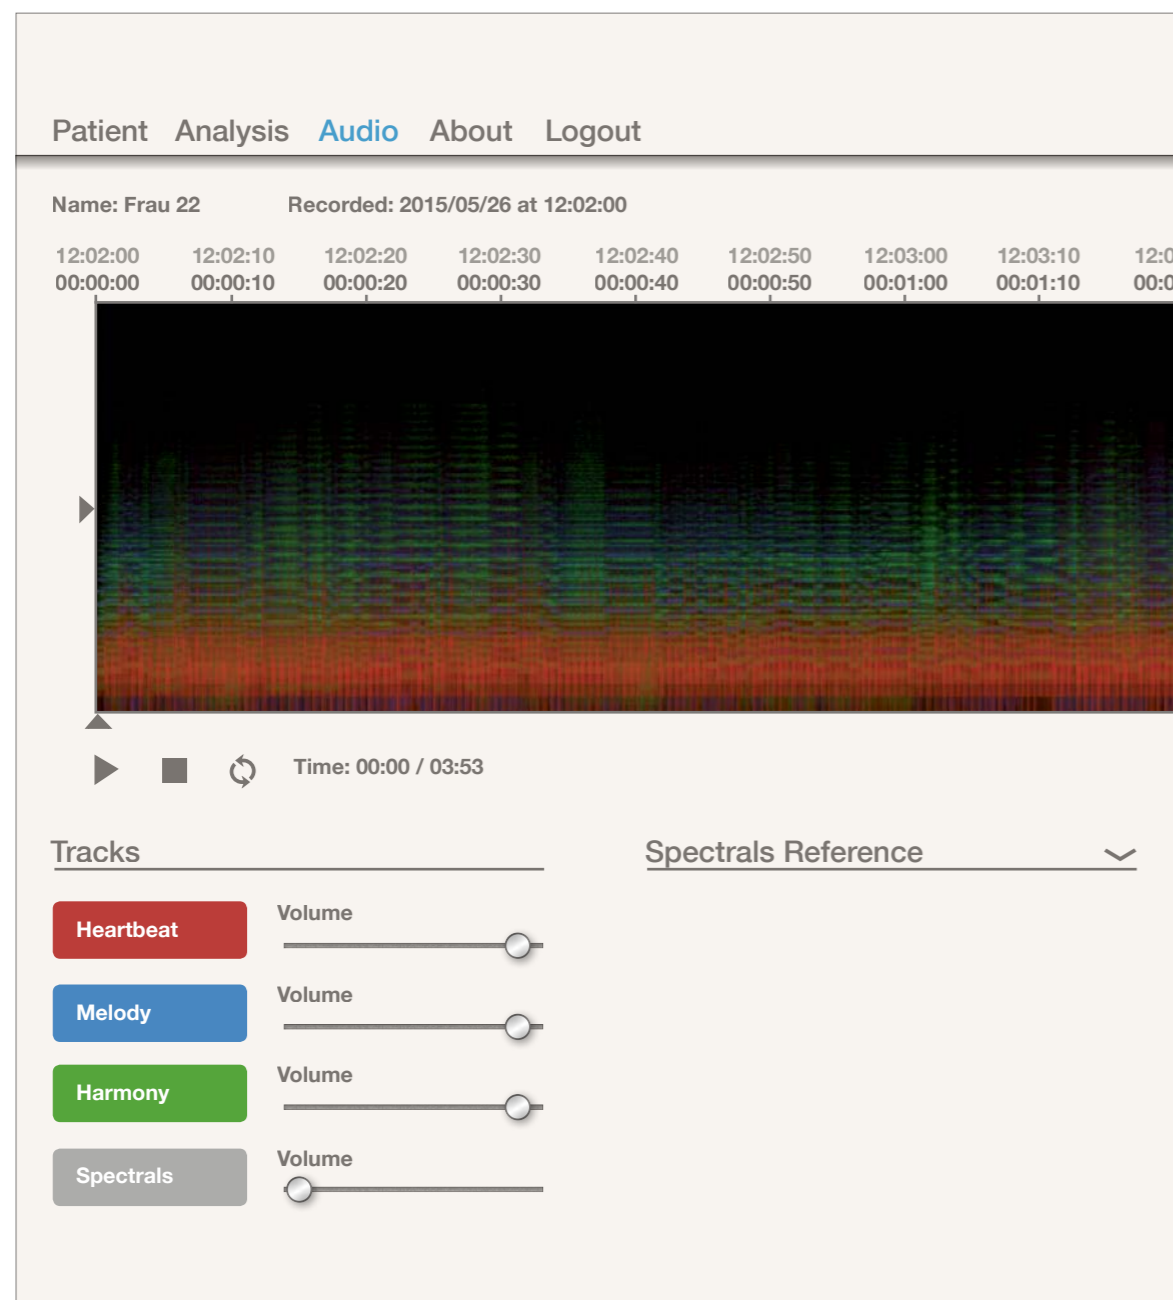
Patient Analysis Audio About Logout

Name: Frau 22 Recorded: 2015/05/26 at 12:02:00

| 12:02:00 | 12:02:10 | 12:02:20 | 12:02:30 | 12:02:40 | 12:02:50 | 12:03:00 | 12:03:10 | 12:0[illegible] |
|---|---|---|---|---|---|---|---|---|
| 00:00:00 | 00:00:10 | 00:00:20 | 00:00:30 | 00:00:40 | 00:00:50 | 00:01:00 | 00:01:10 | 00:0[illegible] |

Time: 00:00 / 03:53

Tracks

Spectrals Reference

Heartbeat
Volume

Melody
Volume

Harmony
Volume

Spectrals
Volume